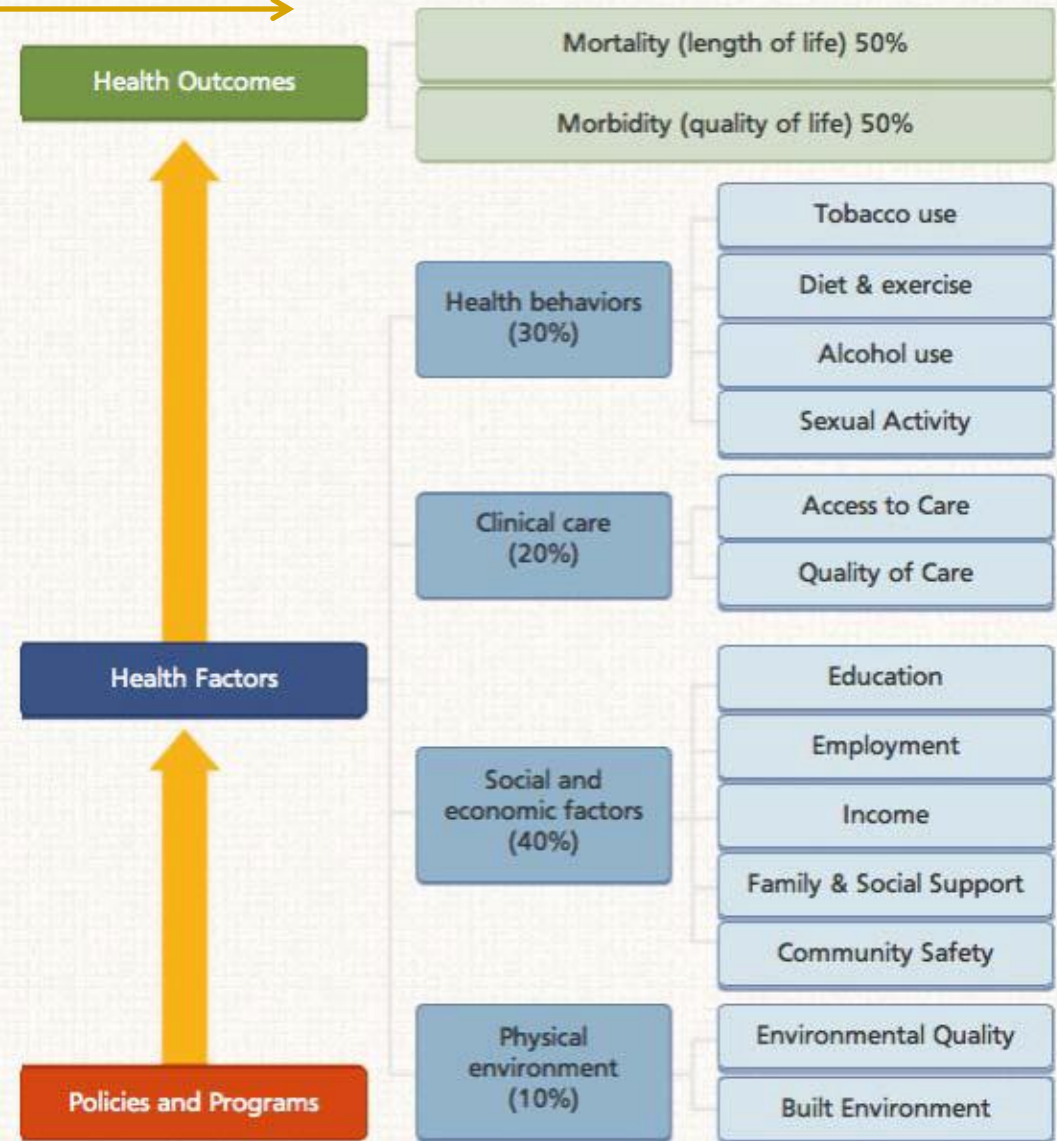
Health Outcomes

Mortality (length of life) 50%

Morbidity (quality of life) 50%

Health Factors

Health behaviors (30%)

Tobacco use

Diet & exercise

Alcohol use

Sexual Activity

Clinical care (20%)

Access to Care

Quality of Care

Social and economic factors (40%)

Education

Employment

Income

Family & Social Support

Community Safety

Physical environment (10%)

Environmental Quality

Built Environment

Policies and Programs